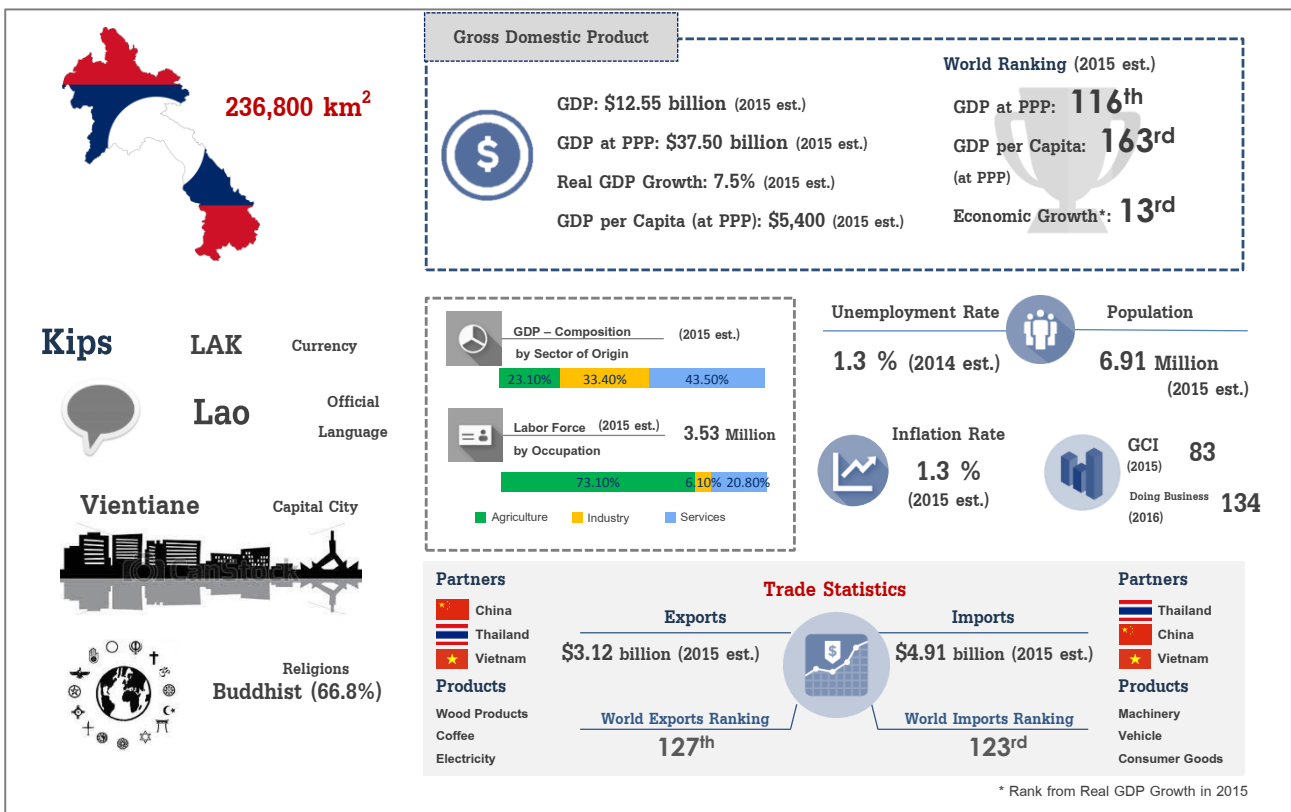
236,800 km$^2$

Gross Domestic Product

GDP: $12.55 billion (2015 est.)

GDP at PPP: $37.50 billion (2015 est.)

Real GDP Growth: 7.5% (2015 est.)

GDP per Capita (at PPP): $5,400 (2015 est.)

World Ranking (2015 est.)

GDP at PPP: 116$^{th}$

GDP per Capita: 163$^{rd}$ (at PPP)

Economic Growth*: 13$^{rd}$

Kips LAK Currency

Lao Official Language

Vientiane Capital City

© Canstock

Religions Buddhist (66.8%)

GDP – Composition by Sector of Origin (2015 est.)

| 23.10% | 33.40% | 43.50% |
|---|---|---|

Labor Force (2015 est.) by Occupation 3.53 Million

| 73.10% | 6.10% | 20.80% |
|---|---|---|

Agriculture Industry Services

Unemployment Rate
1.3 % (2014 est.)

Population
6.91 Million (2015 est.)

Inflation Rate
1.3 % (2015 est.)

GCI (2015) 83

Doing Business (2016) 134

Partners
China
Thailand
Vietnam

Products
Wood Products
Coffee
Electricity

Trade Statistics

Exports
$3.12 billion (2015 est.)
World Exports Ranking
127$^{th}$

Imports
$4.91 billion (2015 est.)
World Imports Ranking
123$^{rd}$

Partners
Thailand
China
Vietnam

Products
Machinery
Vehicle
Consumer Goods

* Rank from Real GDP Growth in 2015